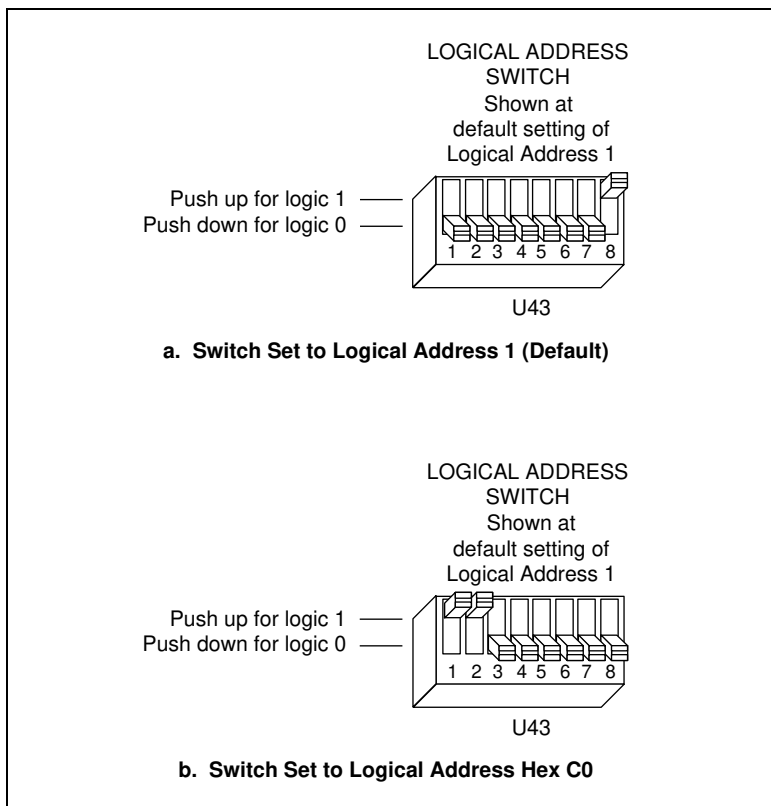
LOGICAL ADDRESS SWITCH
Shown at default setting of Logical Address 1

Push up for logic 1
Push down for logic 0

1 2 3 4 5 6 7 8

U43

**a. Switch Set to Logical Address 1 (Default)**

LOGICAL ADDRESS SWITCH
Shown at default setting of Logical Address 1

Push up for logic 1
Push down for logic 0

1 2 3 4 5 6 7 8

U43

**b. Switch Set to Logical Address Hex C0**